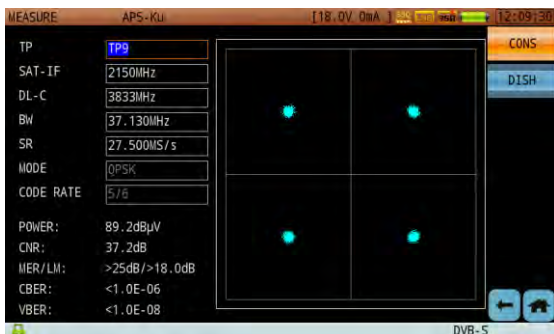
MEASURE APS-Ku [18.0V 0mA] 12:09:30

TP TP9
SAT-IF 2150MHz
DL-C 3833MHz
BW 37.130MHz
SR 27.500MS/s
MODE QPSK
CODE RATE 5/6

POWER: 89.2dBμV
CNR: 37.2dB
MER/LM: >25dB/>18.0dB
CBER: <1.0E-06
VBER: <1.0E-08

CONS
DISH

DVB-S